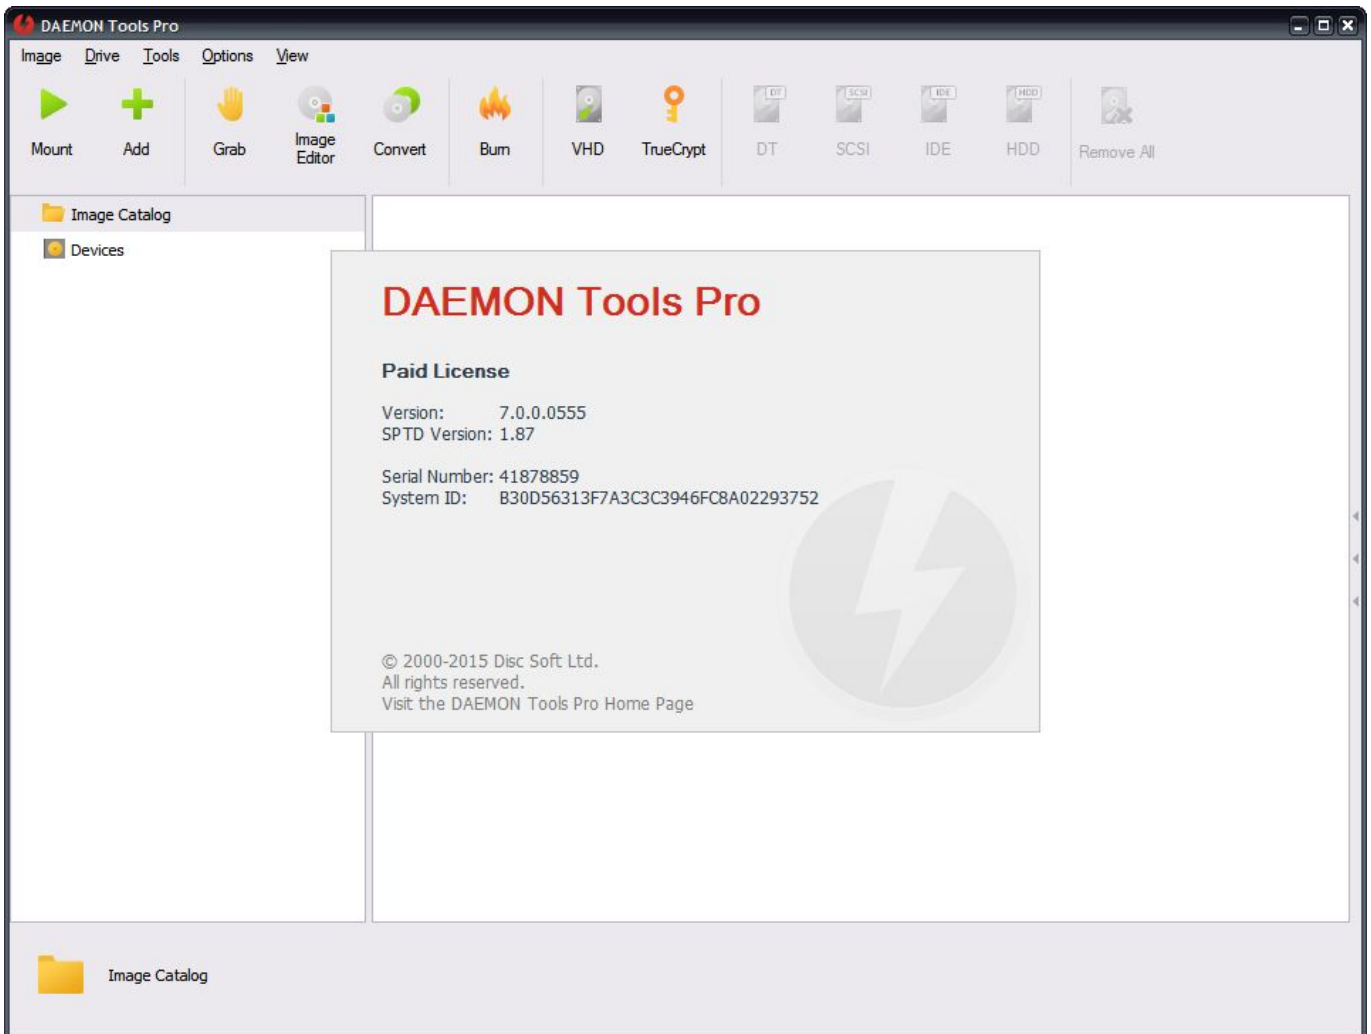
DAEMON Tools Pro

Image Drive Tools Options View

Mount Add Grab Image Editor Convert Burn VHD TrueCrypt DT SCSI IDE HDD Remove All

Image Catalog
Devices

DAEMON Tools Pro

Paid License

Version: 7.0.0.0555
SPTD Version: 1.87

Serial Number: 41878859
System ID: B30D56313F7A3C3C3946FC8A02293752

© 2000-2015 Disc Soft Ltd.
All rights reserved.
Visit the DAEMON Tools Pro Home Page

Image Catalog